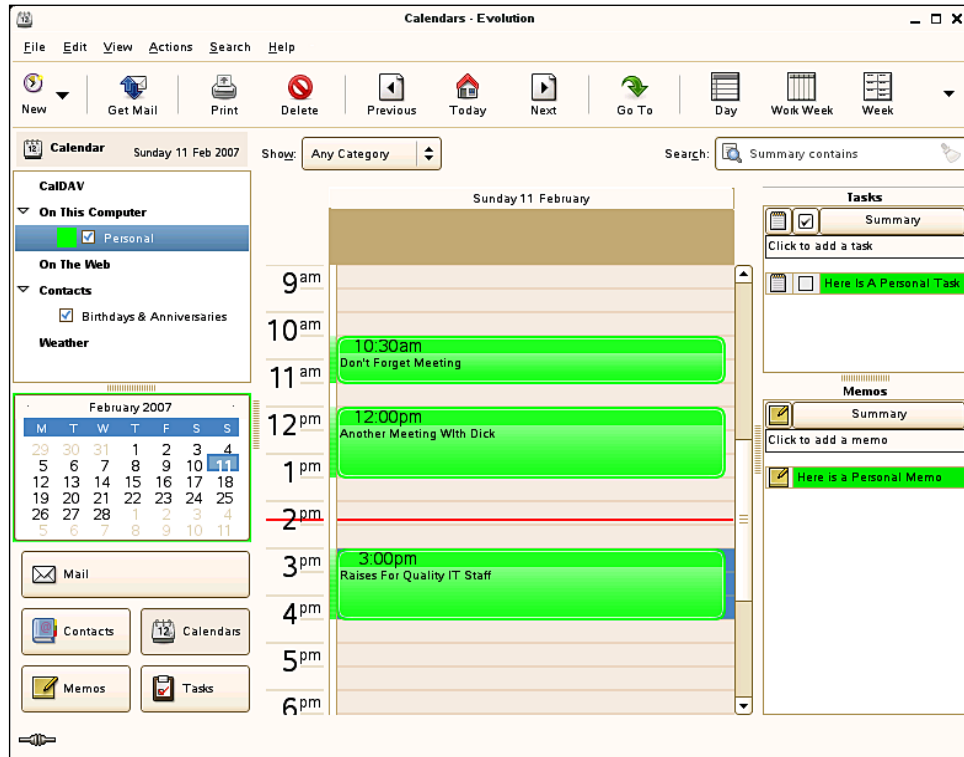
Calendars - Evolution

File Edit View Actions Search Help

New
Get Mail
Print
Delete
Previous
Today
Next
Go To
Day
Work Week
Week

Calendar Sunday 11 Feb 2007

Show: Any Category

Search: Summary contains

CalDAV
On This Computer
Personal
On The Web
Contacts
Birthdays & Anniversaries
Weather

February 2007

| M | T | W | T | F | S | S |
|---|---|---|---|---|---|---|
| 29 | 30 | 31 | 1 | 2 | 3 | 4 |
| 5 | 6 | 7 | 8 | 9 | 10 | 11 |
| 12 | 13 | 14 | 15 | 16 | 17 | 18 |
| 19 | 20 | 21 | 22 | 23 | 24 | 25 |
| 26 | 27 | 28 | 1 | 2 | 3 | 4 |
| 5 | 6 | 7 | 8 | 9 | 10 | 11 |

Mail
Contacts
Calendars
Memos
Tasks

Sunday 11 February

9am
10am
11am
12pm
1pm
2pm
3pm
4pm
5pm
6pm

10:30am
Don't Forget Meeting

12:00pm
Another Meeting With Dick

3:00pm
Raises For Quality IT Staff

Tasks
Summary
Click to add a task
Here Is A Personal Task

Memos
Summary
Click to add a memo
Here is a Personal Memo